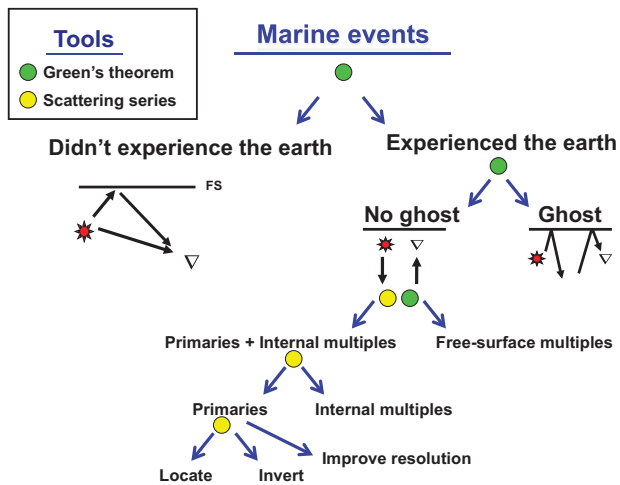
Tools
Green's theorem
Scattering series

Marine events

Didn't experience the earth

FS

Experienced the earth

No ghost

Ghost

Primaries + Internal multiples

Free-surface multiples

Primaries

Internal multiples

Locate

Invert

Improve resolution